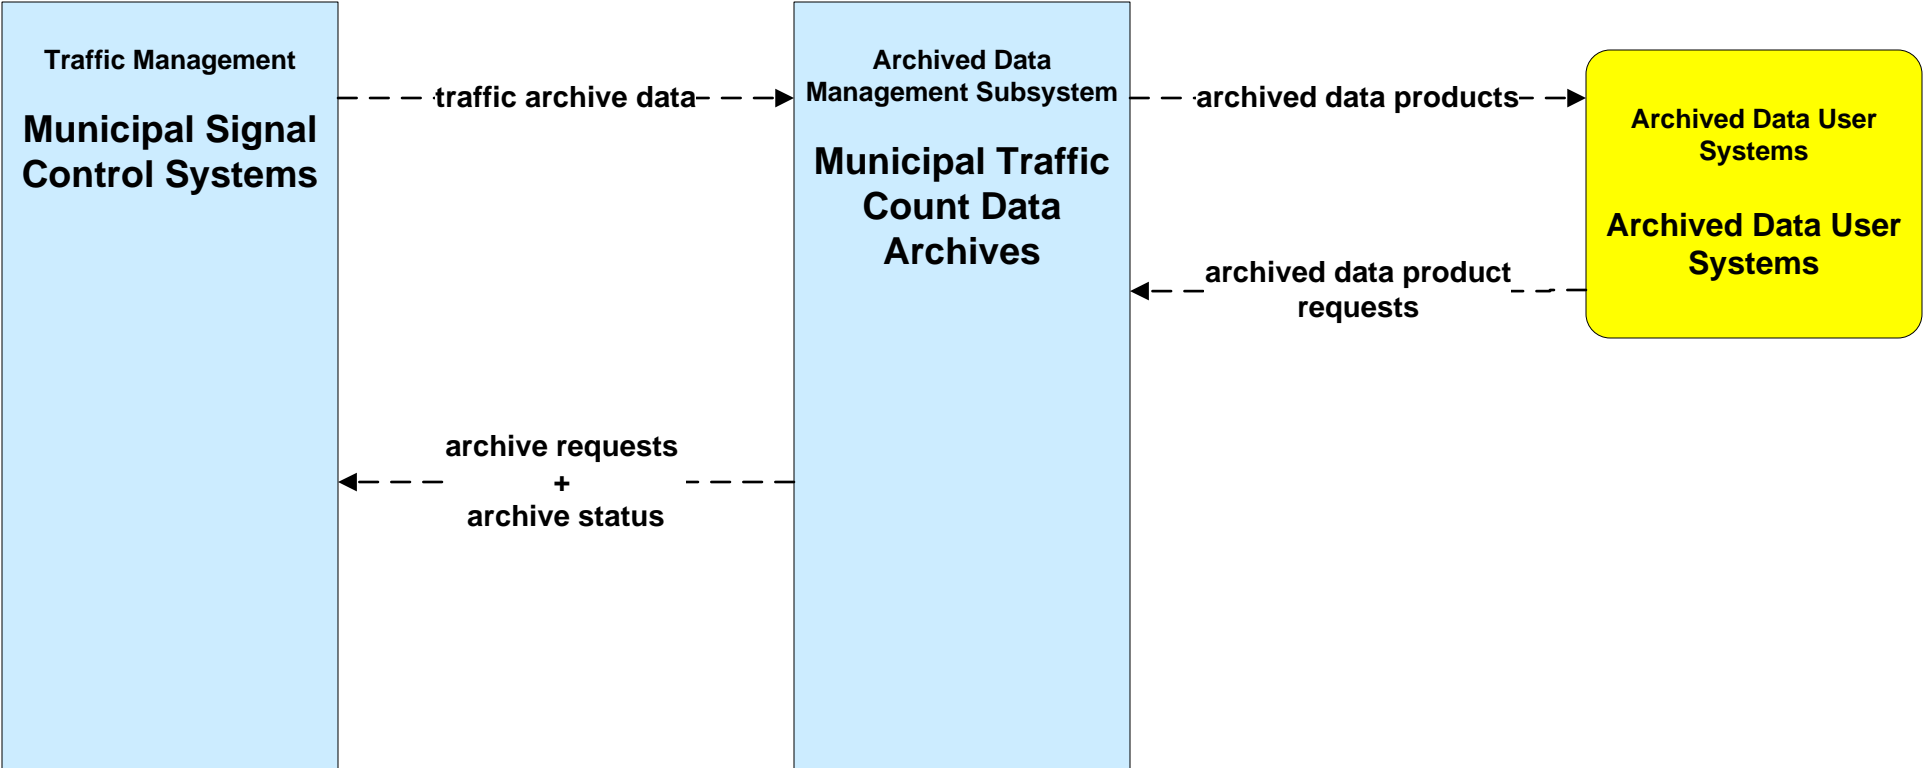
Traffic Management

Municipal Signal Control Systems

traffic archive data

Archived Data Management Subsystem

Municipal Traffic Count Data Archives

archived data products

Archived Data User Systems

Archived Data User Systems

archived data product requests

archive requests
+
archive status